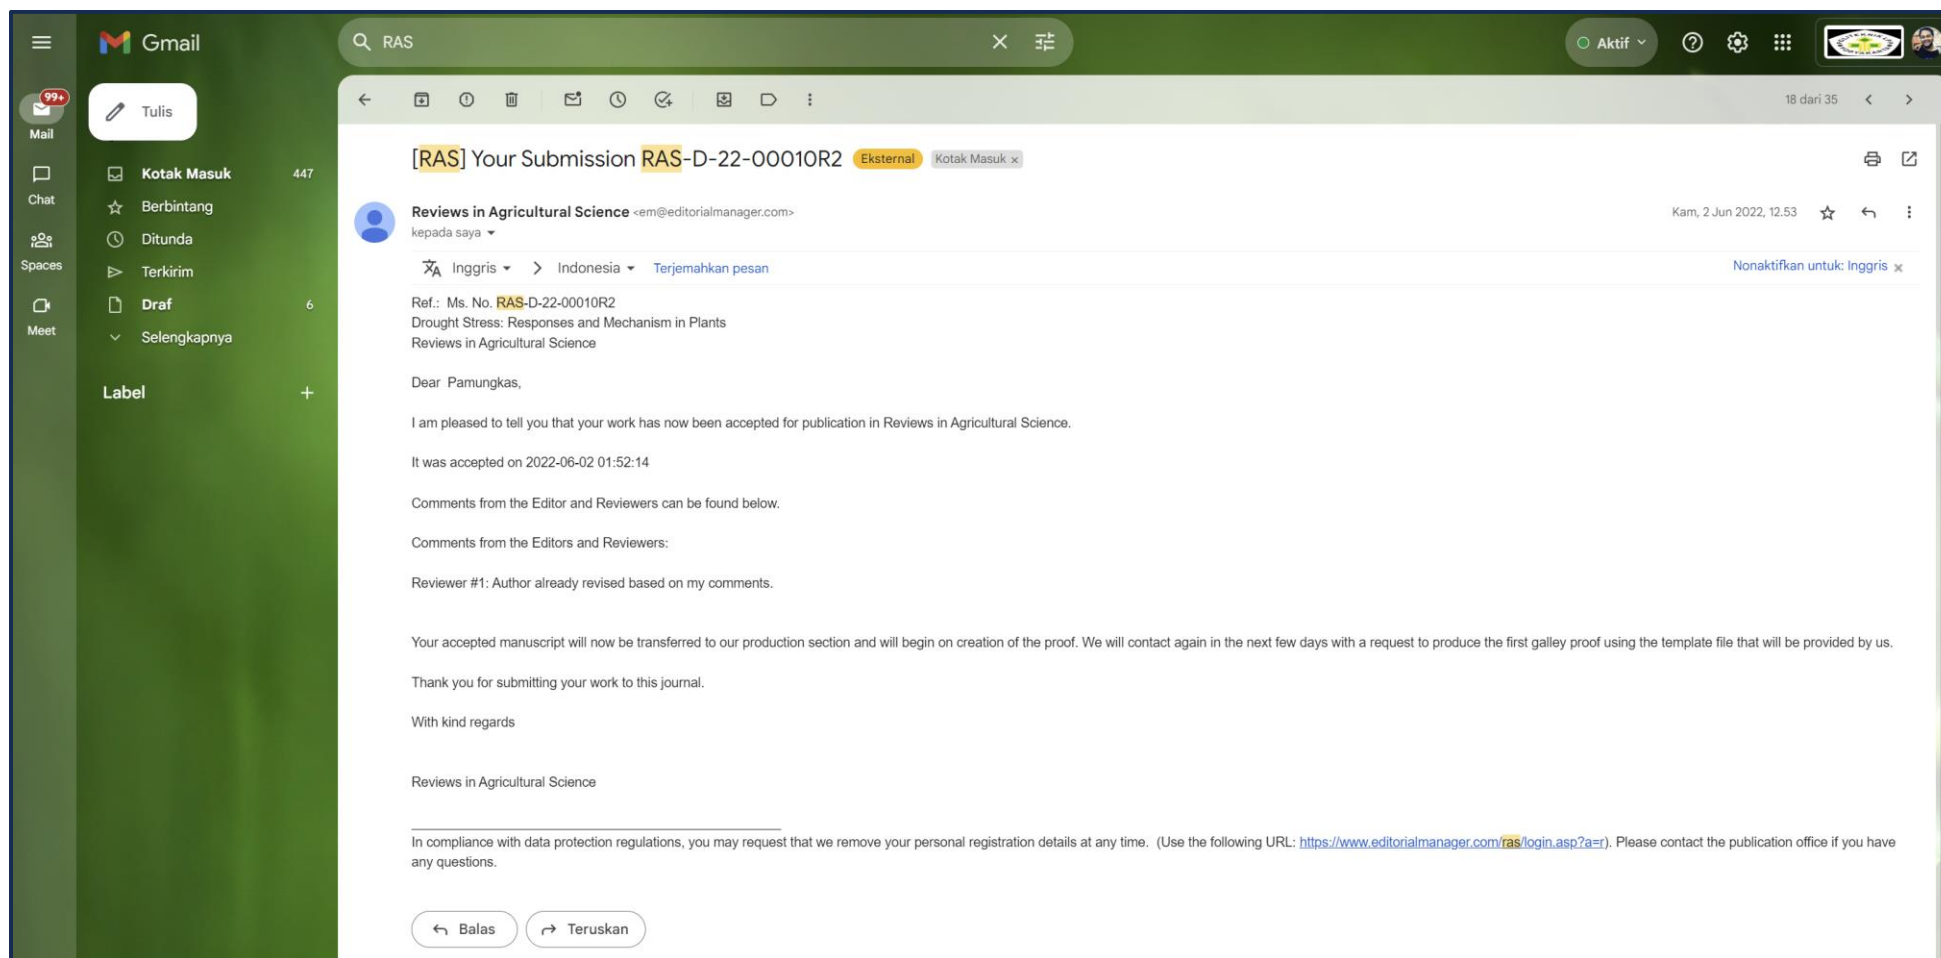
Gmail

RAS

Aktif

99+
Mail

Tulis

Chat

Spaces

Meet

Kotak Masuk 447
Berbintang
Ditunda
Terkirim
Draf 6
Selengkapnya

Label +

18 dari 35

[RAS] Your Submission RAS-D-22-00010R2 Eksternal Kotak Masuk ×

Reviews in Agricultural Science <em@editorialmanager.com>
kepada saya

Kam, 2 Jun 2022, 12.53

Inggris > Indonesia Terjemahkan pesan

Nonaktifkan untuk: Inggris ×

Ref.: Ms. No. RAS-D-22-00010R2
Drought Stress: Responses and Mechanism in Plants
Reviews in Agricultural Science

Dear Pamungkas,

I am pleased to tell you that your work has now been accepted for publication in Reviews in Agricultural Science.

It was accepted on 2022-06-02 01:52:14

Comments from the Editor and Reviewers can be found below.

Comments from the Editors and Reviewers:

Reviewer #1: Author already revised based on my comments.

Your accepted manuscript will now be transferred to our production section and will begin on creation of the proof. We will contact again in the next few days with a request to produce the first galley proof using the template file that will be provided by us.

Thank you for submitting your work to this journal.

With kind regards

Reviews in Agricultural Science

In compliance with data protection regulations, you may request that we remove your personal registration details at any time. (Use the following URL: https://www.editorialmanager.com/ras/login.asp?a=r). Please contact the publication office if you have any questions.

Balas Teruskan